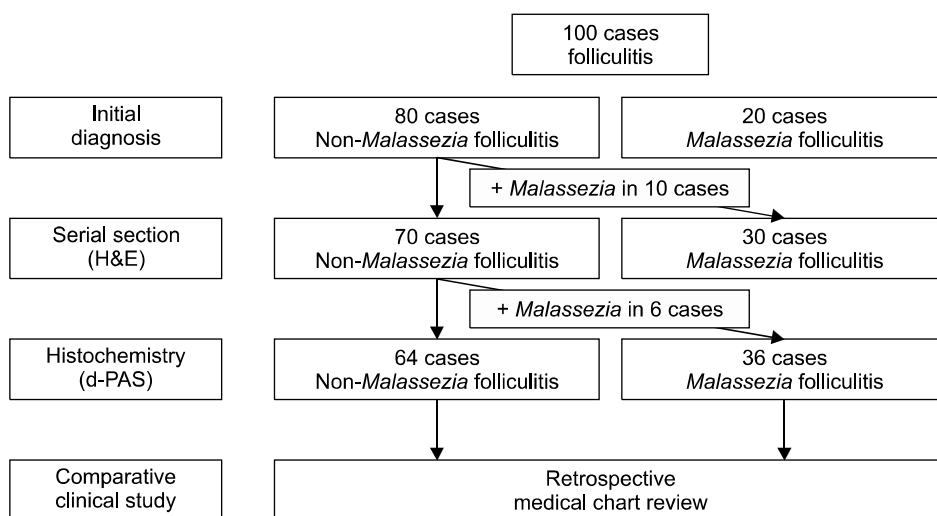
100 cases folliculitis

Initial diagnosis

80 cases Non-Malassezia folliculitis

20 cases Malassezia folliculitis

+ Malassezia in 10 cases

Serial section (H&E)

70 cases Non-Malassezia folliculitis

30 cases Malassezia folliculitis

+ Malassezia in 6 cases

Histochemistry (d-PAS)

64 cases Non-Malassezia folliculitis

36 cases Malassezia folliculitis

Comparative clinical study

Retrospective medical chart review